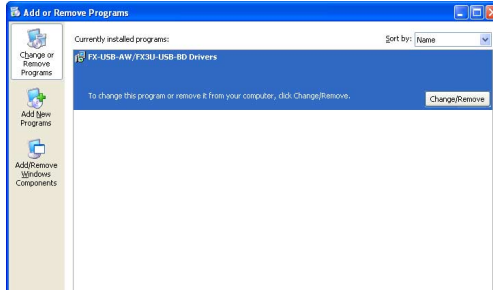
Add or Remove Programs

Change or Remove Programs

Add New Programs

Add/Remove Windows Components

Currently installed programs:

Sort by: Name

FX-USB-AW/FX3U-USB-BD Drivers

To change this program or remove it from your computer, click Change/Remove.

Change/Remove